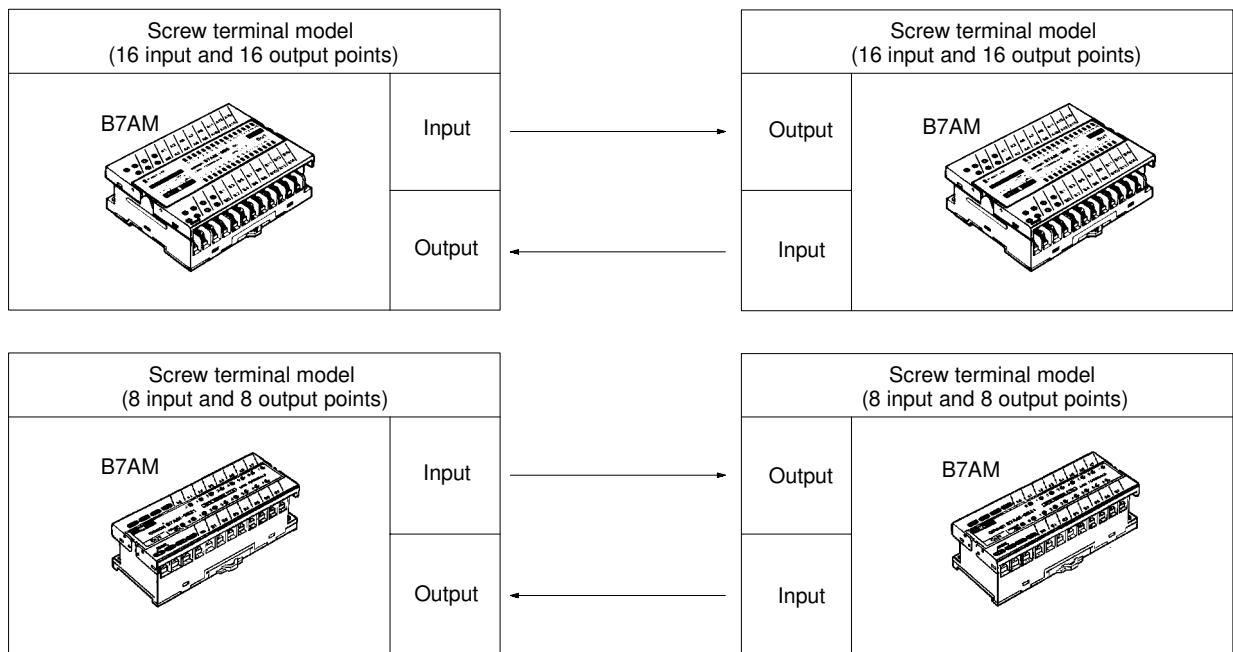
Screw terminal model
(16 input and 16 output points)

B7AM

Input

Output

Screw terminal model
(16 input and 16 output points)

Output

Input

B7AM

Screw terminal model
(8 input and 8 output points)

B7AM

Input

Output

Screw terminal model
(8 input and 8 output points)

Output

Input

B7AM